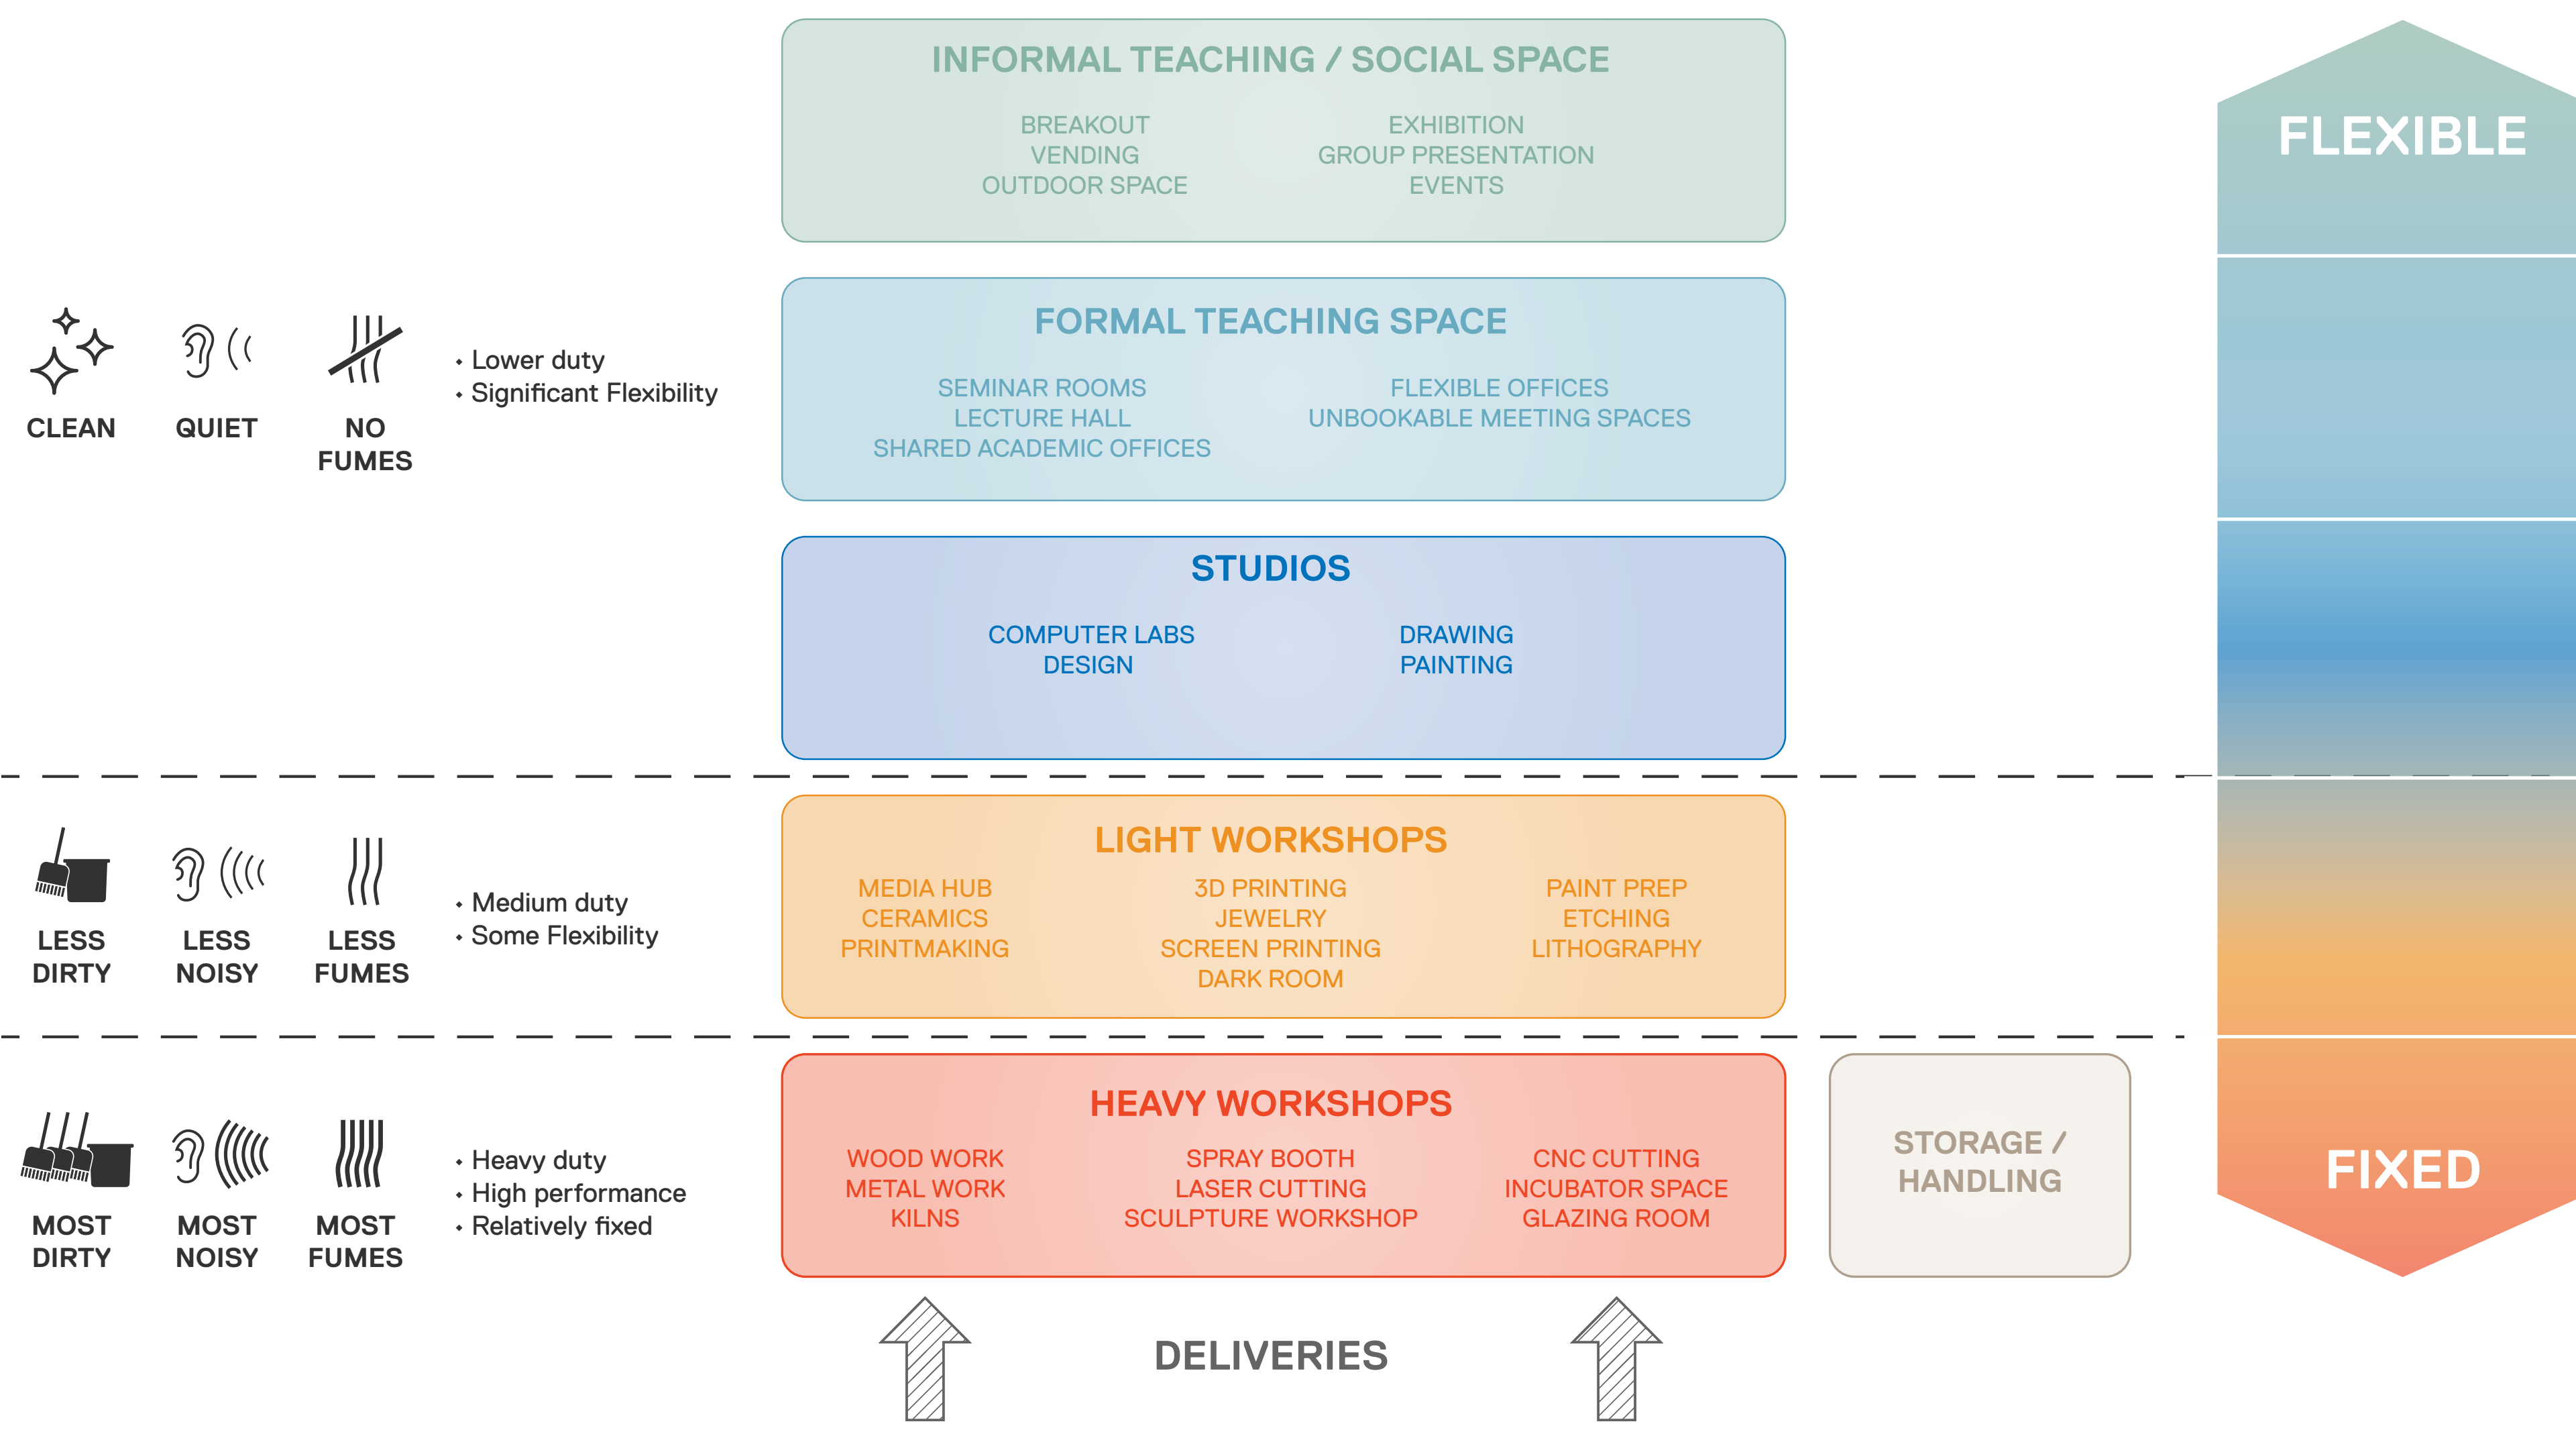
INFORMAL TEACHING / SOCIAL SPACE

BREAKOUT
VENDING
OUTDOOR SPACE

EXHIBITION
GROUP PRESENTATION
EVENTS

FLEXIBLE

CLEAN QUIET NO FUMES

• Lower duty
• Significant Flexibility

FORMAL TEACHING SPACE

SEMINAR ROOMS
LECTURE HALL
SHARED ACADEMIC OFFICES

FLEXIBLE OFFICES
UNBOOKABLE MEETING SPACES

STUDIOS

COMPUTER LABS
DESIGN

DRAWING
PAINTING

LESS DIRTY LESS NOISY LESS FUMES

• Medium duty
• Some Flexibility

LIGHT WORKSHOPS

MEDIA HUB
CERAMICS
PRINTMAKING

3D PRINTING
JEWELRY
SCREEN PRINTING
DARK ROOM

PAINT PREP
ETCHING
LITHOGRAPHY

MOST DIRTY MOST NOISY MOST FUMES

• Heavy duty
• High performance
• Relatively fixed

HEAVY WORKSHOPS

WOOD WORK
METAL WORK
KILNS

SPRAY BOOTH
LASER CUTTING
SCULPTURE WORKSHOP

CNC CUTTING
INCUBATOR SPACE
GLAZING ROOM

STORAGE / HANDLING

FIXED

DELIVERIES